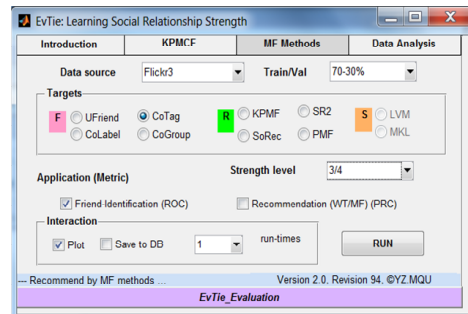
EvTie: Learning Social Relationship Strength

Introduction
KPMCF
MF Methods
Data Analysis

Data source
Flickr3
Train/Val
70-30%

Targets
F
UFriend
CoLabel
CoTag
CoGroup
R
KPMF
SoRec
SR2
PMF
S
LVM
MKL

Application (Metric)
Strength level
3/4

Friend Identification (ROC)
Recommendation (WT/MF) (PRC)

Interaction
Plot
Save to DB
1
run-times
RUN

--- Recommend by MF methods ...
Version 2.0. Revision 94. ©YZ.MQU

EvTie_Evaluation